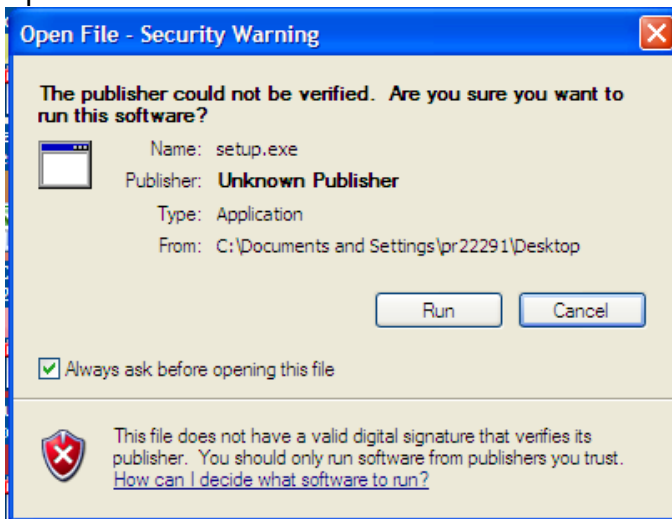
Open File - Security Warning

The publisher could not be verified. Are you sure you want to run this software?

Name: setup.exe
Publisher: Unknown Publisher
Type: Application
From: C:\Documents and Settings\pr22291\Desktop

Run
Cancel

Always ask before opening this file

This file does not have a valid digital signature that verifies its publisher. You should only run software from publishers you trust. How can I decide what software to run?